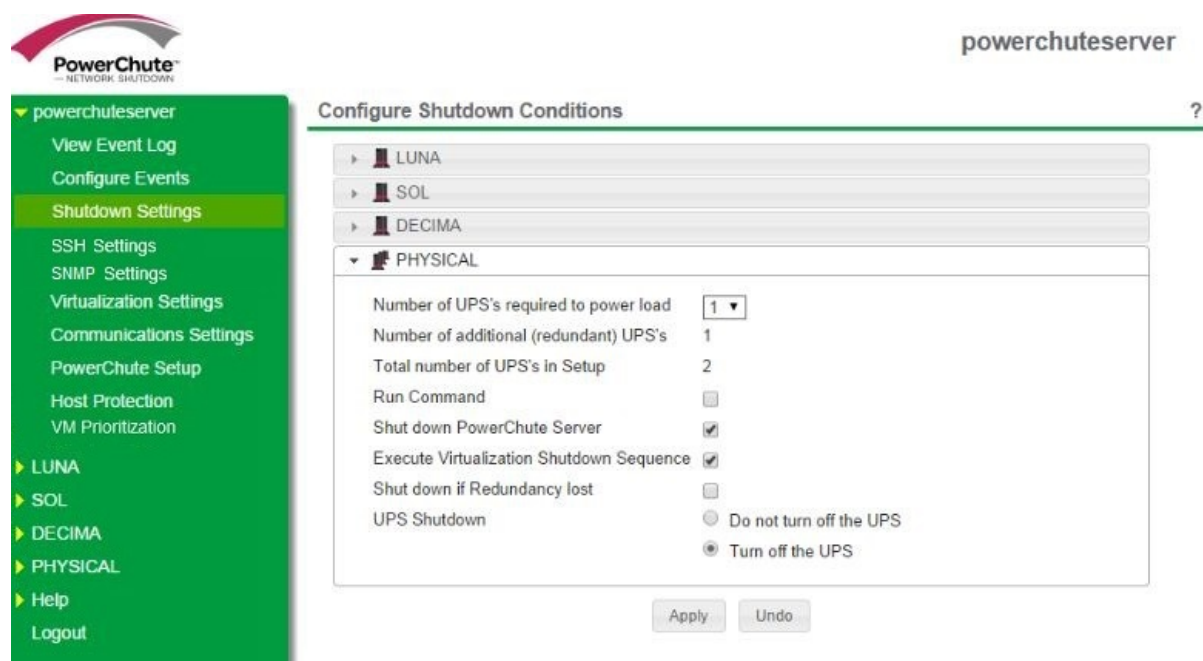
PowerChute
NETWORK SHUTDOWN

powerchuteserver

powerchuteserver
View Event Log
Configure Events
Shutdown Settings
SSH Settings
SNMP Settings
Virtualization Settings
Communications Settings
PowerChute Setup
Host Protection
VM Prioritization
LUNA
SOL
DECIMA
PHYSICAL
Help
Logout

Configure Shutdown Conditions

?

LUNA
SOL
DECIMA
PHYSICAL

Number of UPS's required to power load 1
Number of additional (redundant) UPS's 1
Total number of UPS's in Setup 2
Run Command
Shut down PowerChute Server
Execute Virtualization Shutdown Sequence
Shut down if Redundancy lost
UPS Shutdown
Do not turn off the UPS
Turn off the UPS

Apply Undo